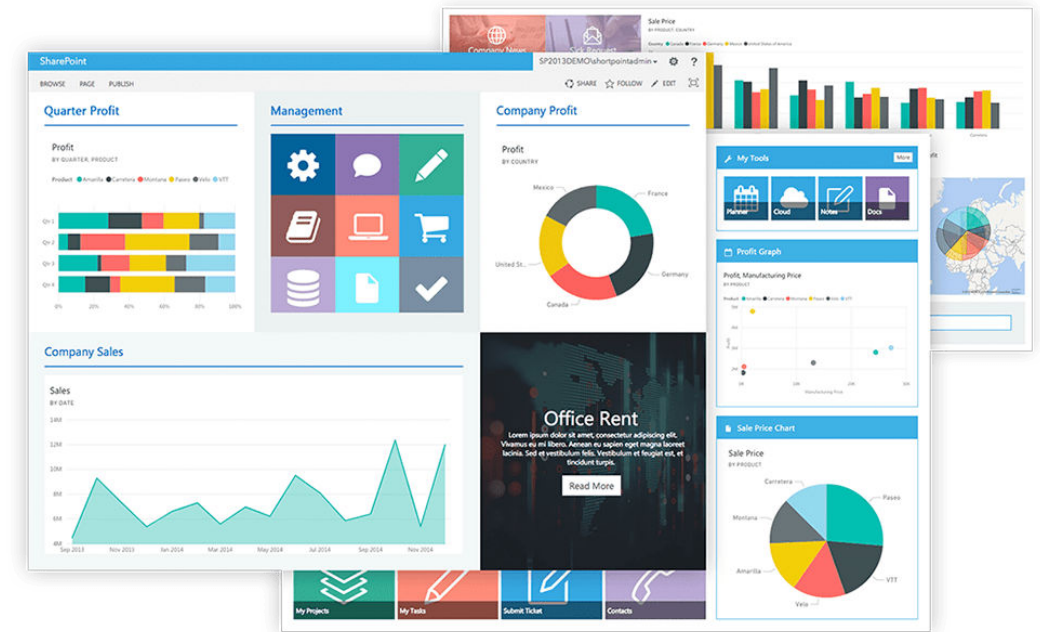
Company News
Sick Request
Sale Price
BY PRODUCT, COUNTRY

SharePoint
SP2013DEMO\shortpointadmin
BROWSE PAGE PUBLISH
SHARE FOLLOW EDIT

Quarter Profit
Profit
BY QUARTER, PRODUCT
Product: Amarilla Carretera Montana Paseo Velo VTT
Qtr 1
Qtr 2
Qtr 3
Qtr 4
0% 20% 40% 60% 80% 100%

Management

Company Profit
Profit
BY COUNTRY
Mexico
France
United St...
Germany
Canada

My Tools
More
Planner
Cloud
Notes
Docs

Profit Graph
Profit, Manufacturing Price
BY PRODUCT

Company Sales
Sales
BY DATE
14M
12M
10M
8M
6M
4M
Sep 2013 Nov 2013 Jan 2014 Mar 2014 May 2014 Jul 2014 Sep 2014 Nov 2014

Office Rent
Lorem ipsum dolor sit amet, consectetur adipiscing elit. Vivamus eu mi libero. Aenean eu dictum arcu, ac dapibus lacinia. Sed et vestibulum felis. Vestibulum et feugiat est, et tincidunt turpis.
Read More

Sale Price Chart
Sale Price
BY PRODUCT
Carretera
Paseo
Montana
Amarilla
VTT
Velo

My Projects
My Tasks
Submit Ticket
Contacts